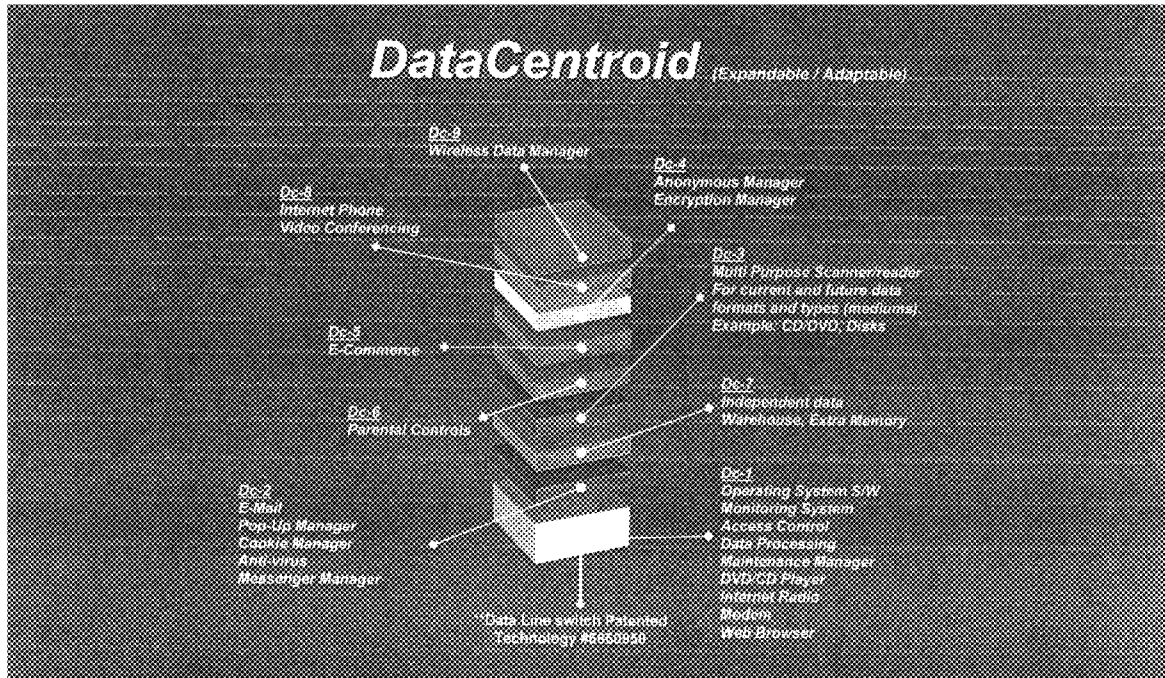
DataCentroid (Expandable / Adaptable)

Dc-9
Wireless Data Manager

Dc-4
Anonymous Manager
Encryption Manager

Dc-8
Internet Phone
Video Conferencing

Dc-3
Multi Purpose Scanner/reader
For current and future data formats and types (mediums).
Example: CD/DVD, Disks

Dc-5
E-Commerce

Dc-6
Parental Controls

Dc-7
Independent data
Warehouse, Extra Memory

Dc-2
E-Mail
Pop-Up Manager
Cookie Manager
Anti-Virus
Messenger Manager

Dc-1
Operating System S/W
Monitoring System
Access Control
Data Processing
Maintenance Manager
DVD/CD Player
Internet Radio
Modem
Web Browser

*Data Line switch Patented Technology #6650950